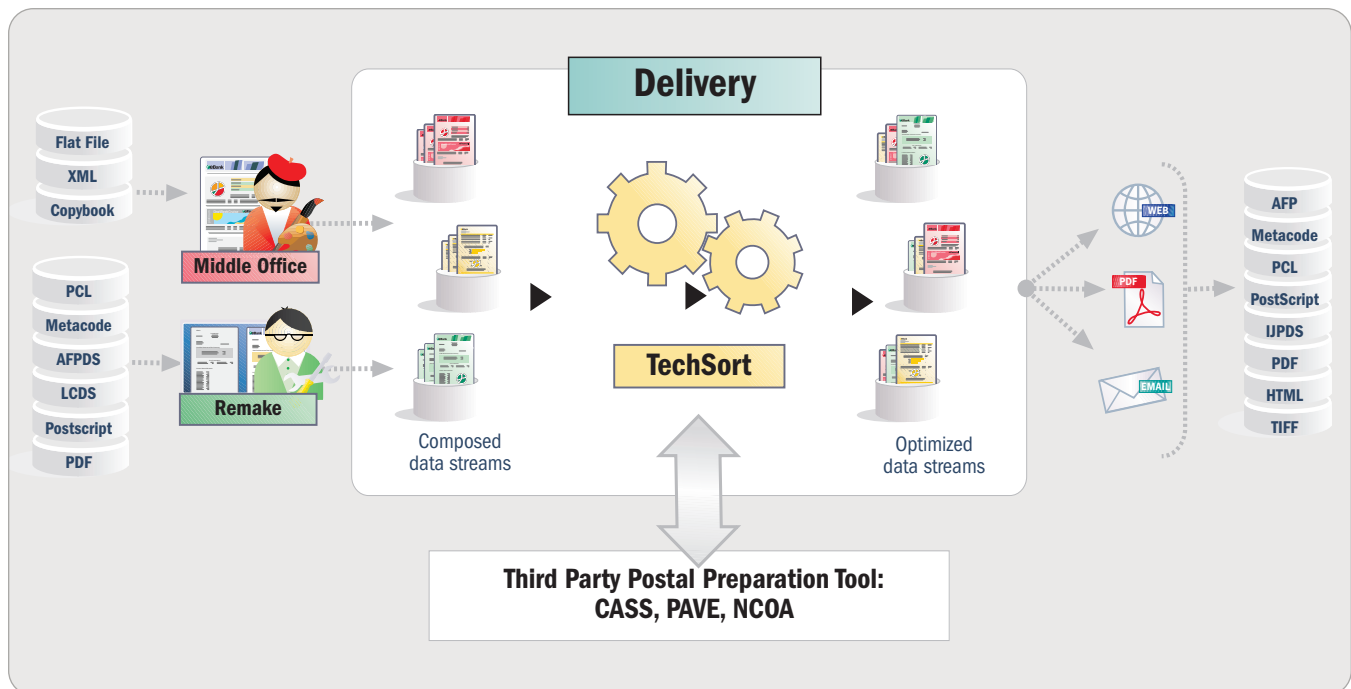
Flat File
XML
Copybook

PCL
Metacode
AFPDS
LCDS
Postscript
PDF

Middle Office

Remake

Delivery

Composed data streams

TechSort

Optimized data streams

WEB

PDF

EMAIL

AFP
Metacode
PCL
PostScript
IJPDS
PDF
HTML
TIFF

Third Party Postal Preparation Tool:
CASS, PAVE, NCOA